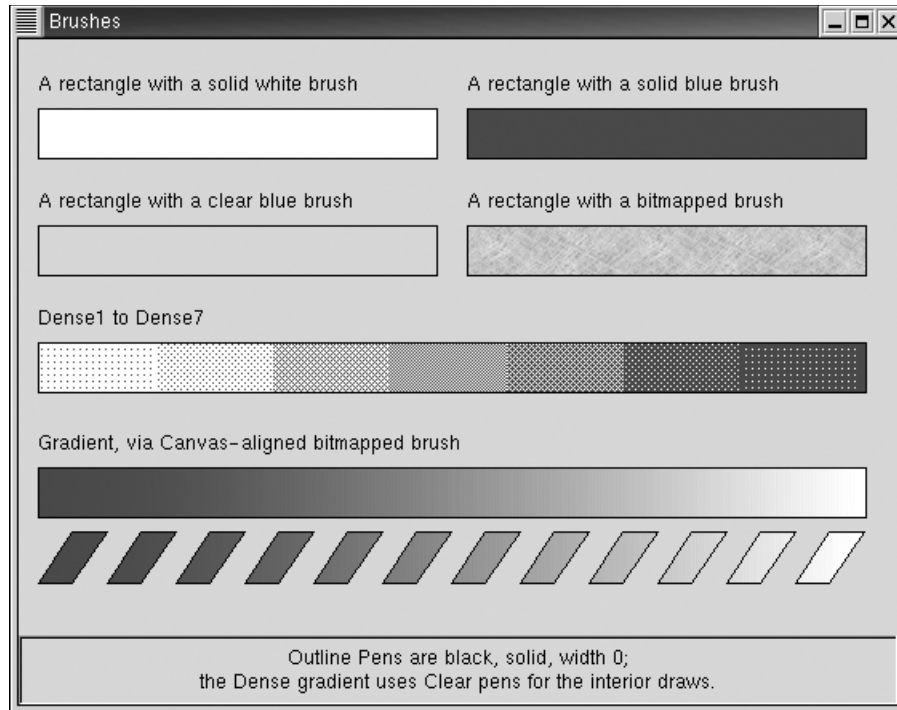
Brushes

A rectangle with a solid white brush

A rectangle with a solid blue brush

A rectangle with a clear blue brush

A rectangle with a bitmapped brush

Dense1 to Dense7

Gradient, via Canvas-aligned bitmapped brush

Outline Pens are black, solid, width 0;
the Dense gradient uses Clear pens for the interior draws.